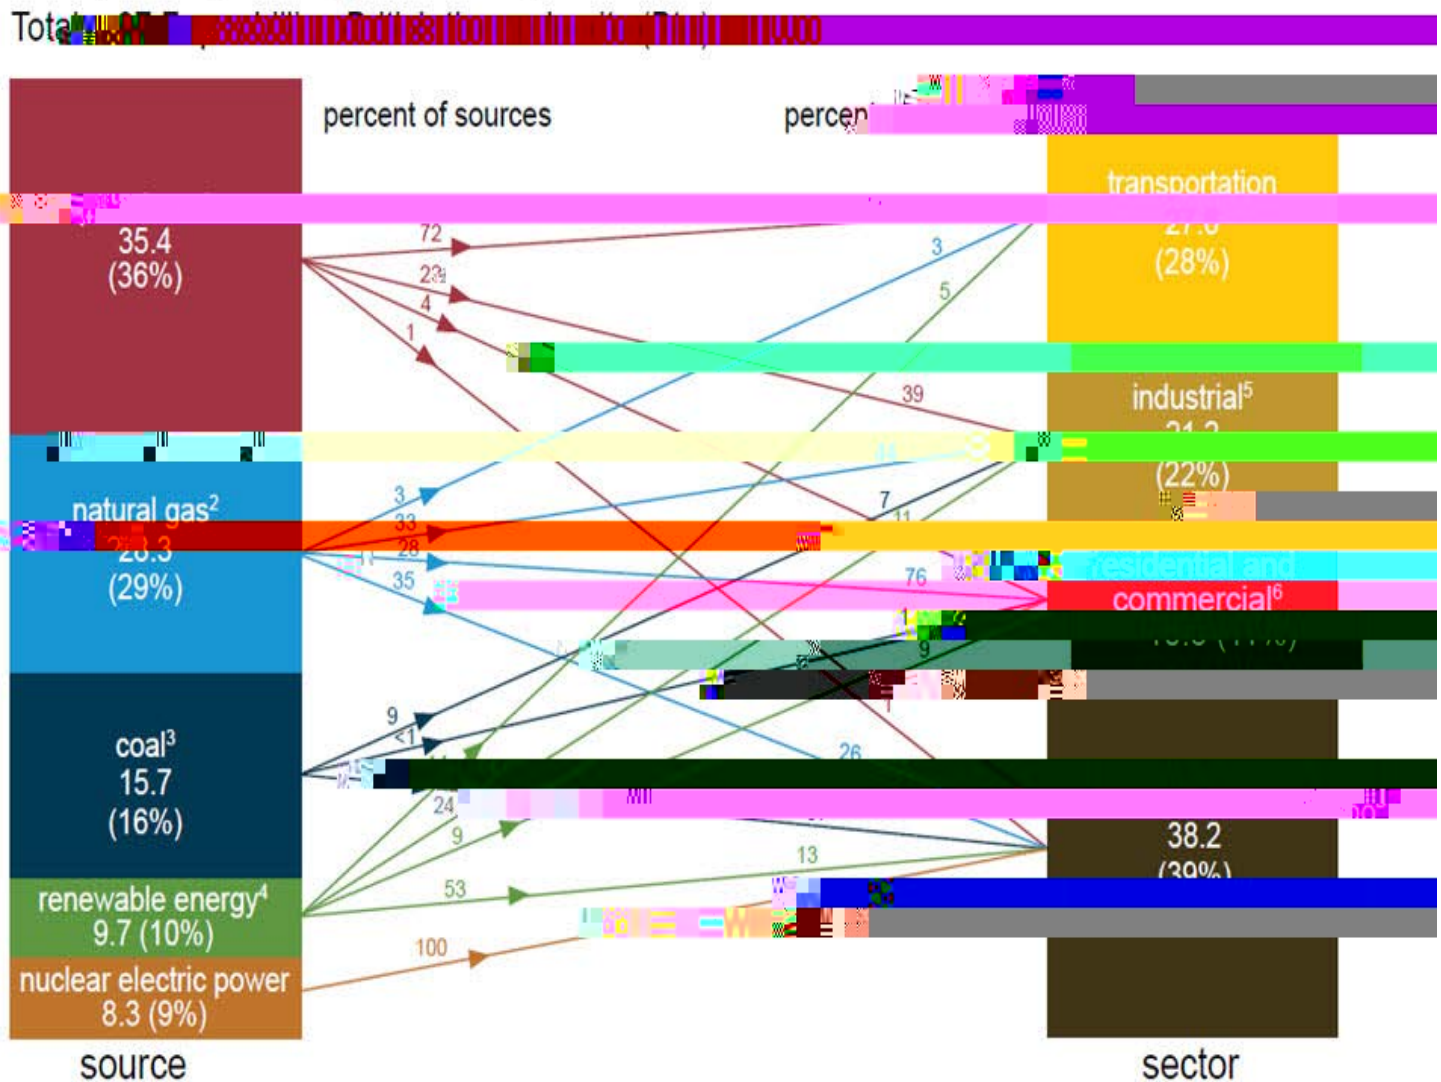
Tota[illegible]

percent of sources

percen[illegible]

35.4
(36%)

72
23
4
1

transportation
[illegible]
(28%)

3
5

39

industrial$^5$
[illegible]
(22%)

natural gas$^2$
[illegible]
(29%)

3
33
28
35
7
11

76

residential and
commercial$^6$
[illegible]

9

coal$^3$
15.7
(16%)

9
<1

24
9

26

38.2
(39%)

renewable energy$^4$
9.7 (10%)

53
13

nuclear electric power
8.3 (9%)

100

source

sector